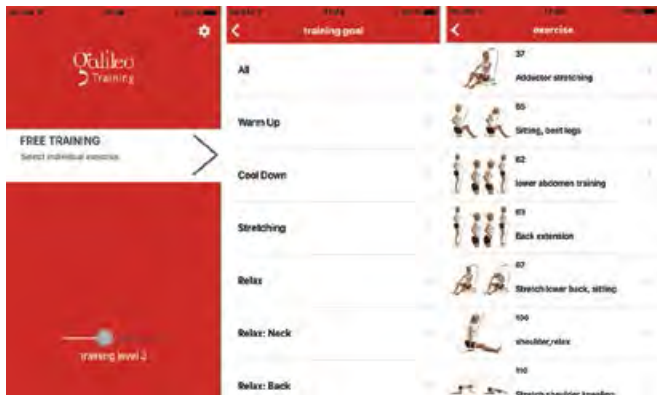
Galileo
Training

FREE TRAINING
Select individual exercise

training level 2

training goal

All

Warm Up

Cool Down

Stretching

Relax

Relax: Neck

Relax: Back

exercise

37
Adductor stretching

85
Sitting, bent legs

82
lower abdomen training

83
Back extension

87
Stretch lower back, sitting

106
shoulder, relax

110
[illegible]